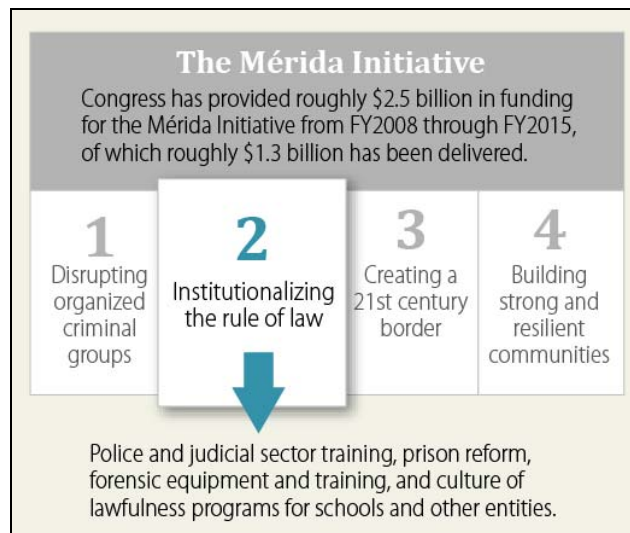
The Mérida Initiative

Congress has provided roughly \$2.5 billion in funding for the Mérida Initiative from FY2008 through FY2015, of which roughly \$1.3 billion has been delivered.

1
Disrupting organized criminal groups

2
Institutionalizing the rule of law

3
Creating a 21st century border

4
Building strong and resilient communities

Police and judicial sector training, prison reform, forensic equipment and training, and culture of lawfulness programs for schools and other entities.